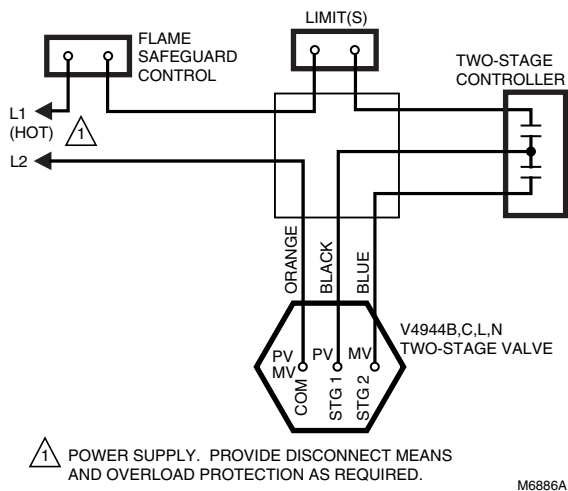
FLAME SAFEGUARD CONTROL

LIMIT(S)

TWO-STAGE CONTROLLER

L1 (HOT) 1

L2

ORANGE

BLACK

BLUE

V4944B,C,L,N TWO-STAGE VALVE

PV MV

PV

MV

COM

STG 1

STG 2

1 POWER SUPPLY. PROVIDE DISCONNECT MEANS AND OVERLOAD PROTECTION AS REQUIRED.

M6886A